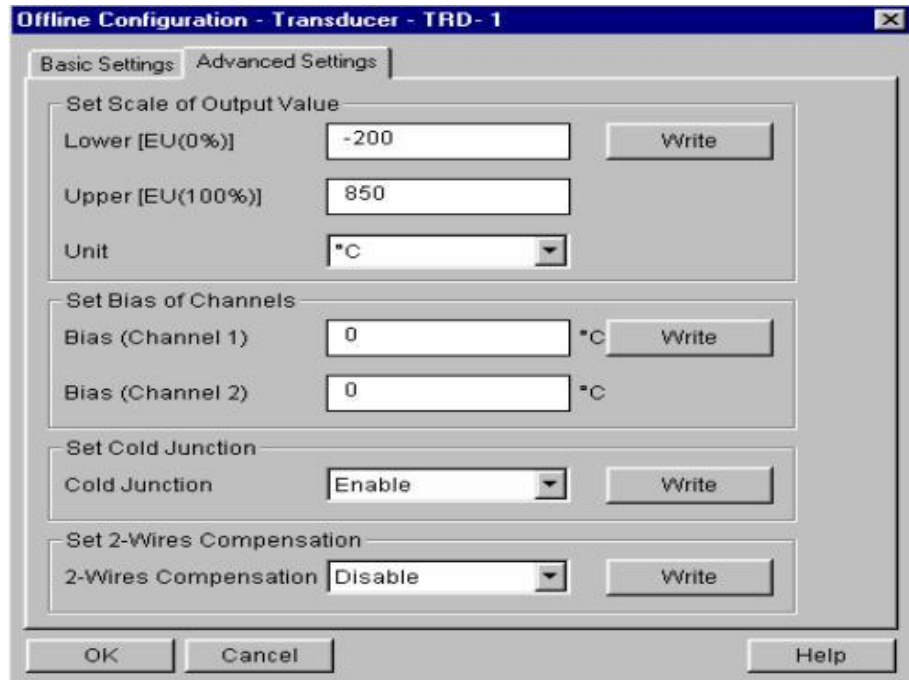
Offline Configuration - Transducer - TRD- 1

Basic Settings | Advanced Settings

Set Scale of Output Value

Lower [EU(0%)] -200 Write

Upper [EU(100%)] 850

Unit °C

Set Bias of Channels

Bias (Channel 1) 0 °C Write

Bias (Channel 2) 0 °C

Set Cold Junction

Cold Junction Enable Write

Set 2-Wires Compensation

2-Wires Compensation Disable Write

OK Cancel Help